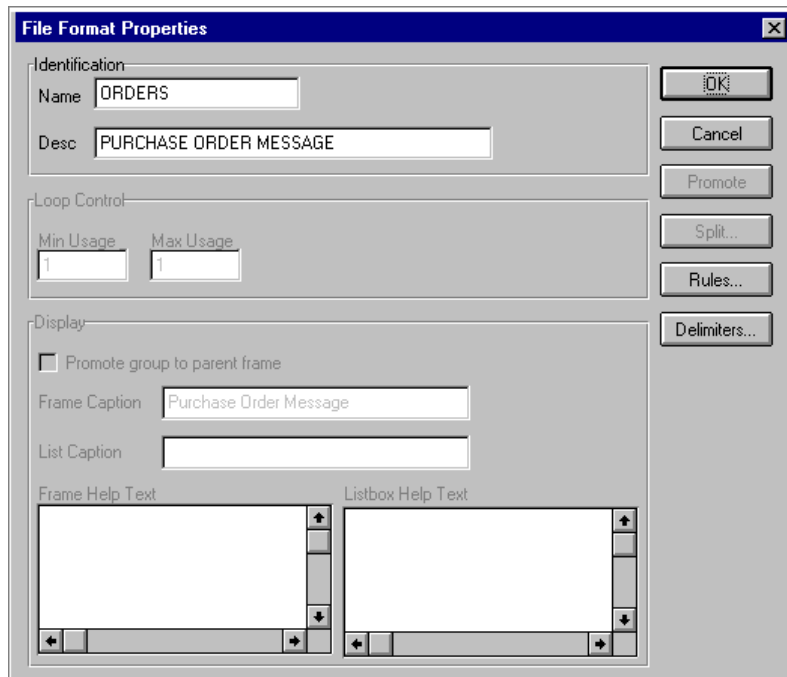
File Format Properties

Identification
Name ORDERS
Desc PURCHASE ORDER MESSAGE

Loop Control
Min Usage 1
Max Usage 1

Display
Promote group to parent frame
Frame Caption Purchase Order Message
List Caption
Frame Help Text
Listbox Help Text

OK
Cancel
Promote
Split...
Rules...
Delimiters...